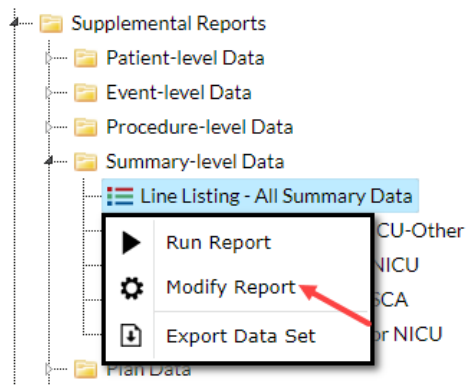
Supplemental Reports
Patient-level Data
Event-level Data
Procedure-level Data
Summary-level Data
Line Listing - All Summary Data
Run Report
Modify Report
Export Data Set
CU-Other
NICU
SCA
or NICU
Plan Data